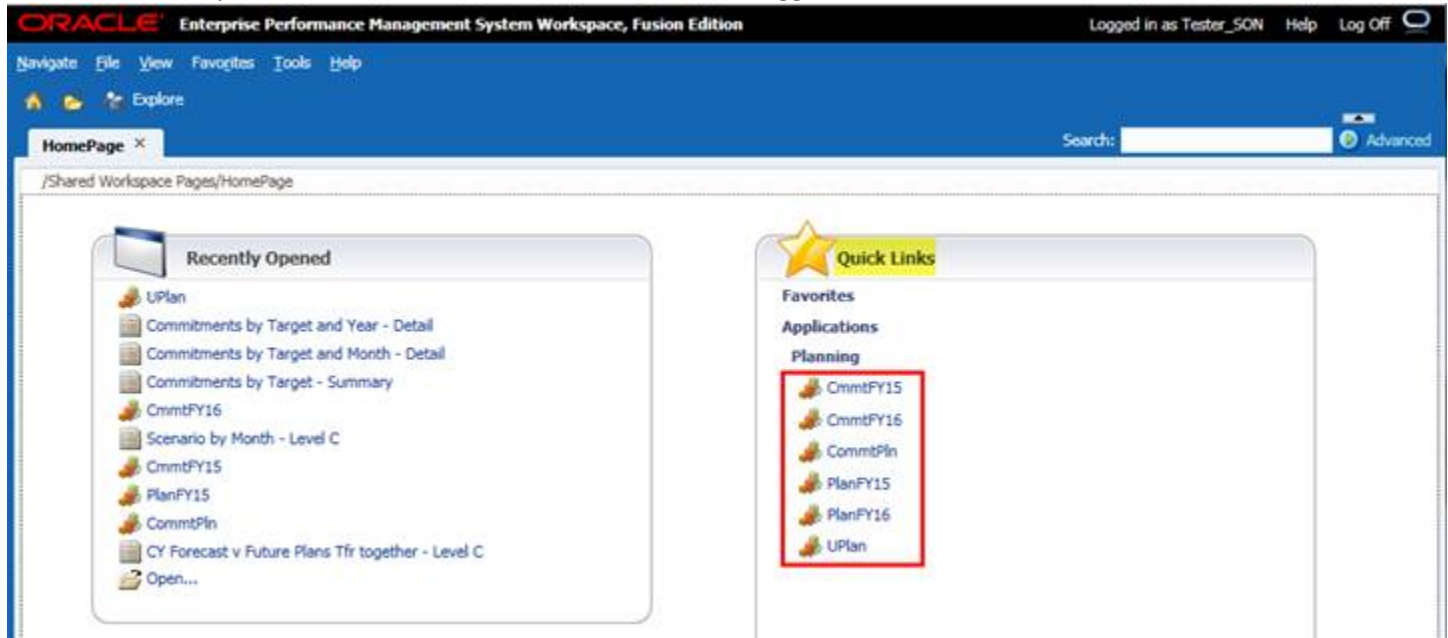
ORACLE Enterprise Performance Management System Workspace, Fusion Edition

Logged in as Tester_SON Help Log Off

Navigate File View Favorites Tools Help

Explore

HomePage ×

Search:

Advanced

/Shared Workspace Pages/HomePage

Recently Opened

UPlan
Commitments by Target and Year - Detail
Commitments by Target and Month - Detail
Commitments by Target - Summary
CmmtFY16
Scenario by Month - Level C
CmmtFY15
PlanFY15
CommtPln
CY Forecast v Future Plans Tfr together - Level C
Open...

Quick Links

Favorites
Applications
Planning
CmmtFY15
CmmtFY16
CommtPln
PlanFY15
PlanFY16
UPlan